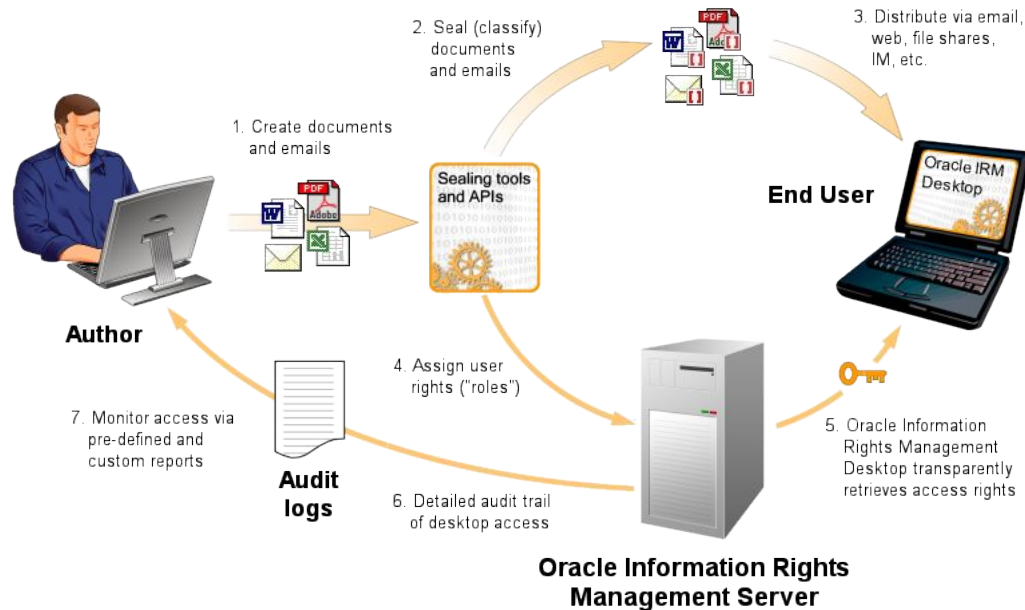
2. Seal (classify) documents and emails

3. Distribute via email, web, file shares, IM, etc.

PDF

Adobe

W

1. Create documents and emails

PDF

Adobe

W

Sealing tools and APIs

Oracle IRM Desktop

End User

Author

4. Assign user rights ("roles")

7. Monitor access via pre-defined and custom reports

Audit logs

6. Detailed audit trail of desktop access

5. Oracle Information Rights Management Desktop transparently retrieves access rights

Oracle Information Rights Management Server